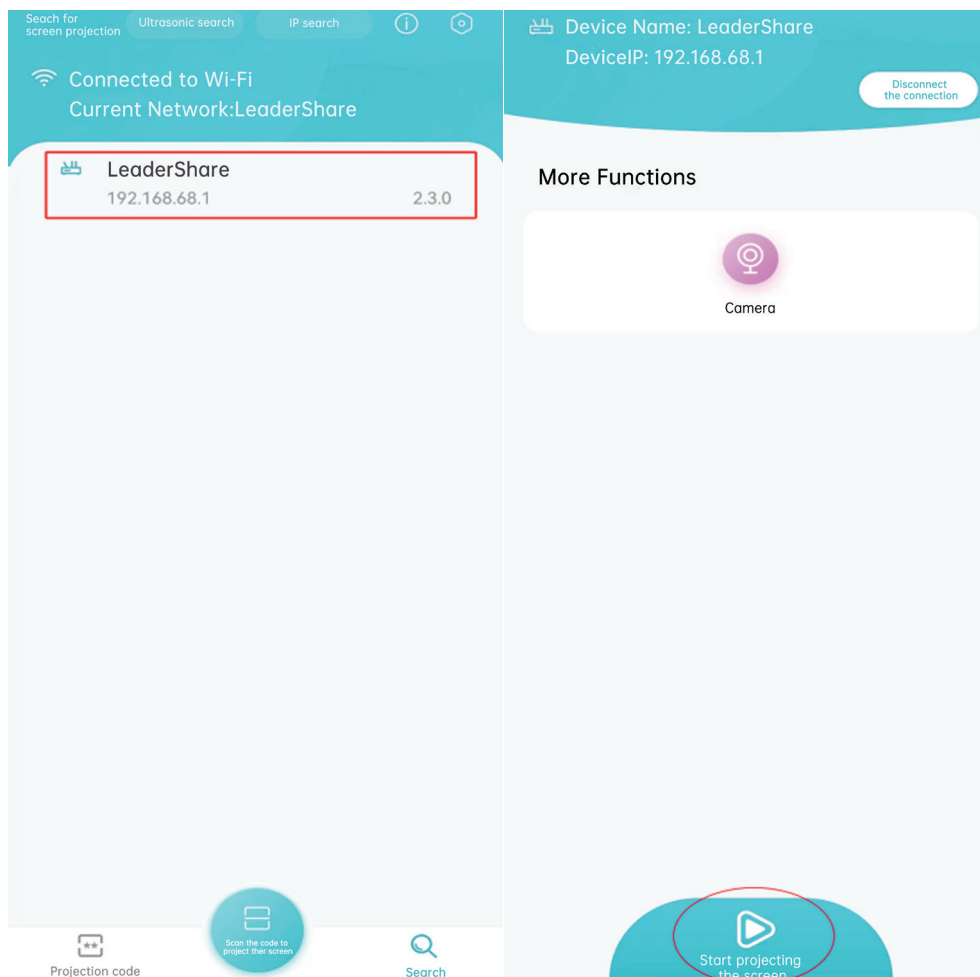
Seach for screen projection
Ultrasonic search
IP search

Connected to Wi-Fi
Current Network:LeaderShare

LeaderShare
192.168.68.1
2.3.0

Scan the code to project ther screen
Projection code
Search

Device Name: LeaderShare
DeviceIP: 192.168.68.1

Disconnect the connection

More Functions

Camera

Start projecting the screen